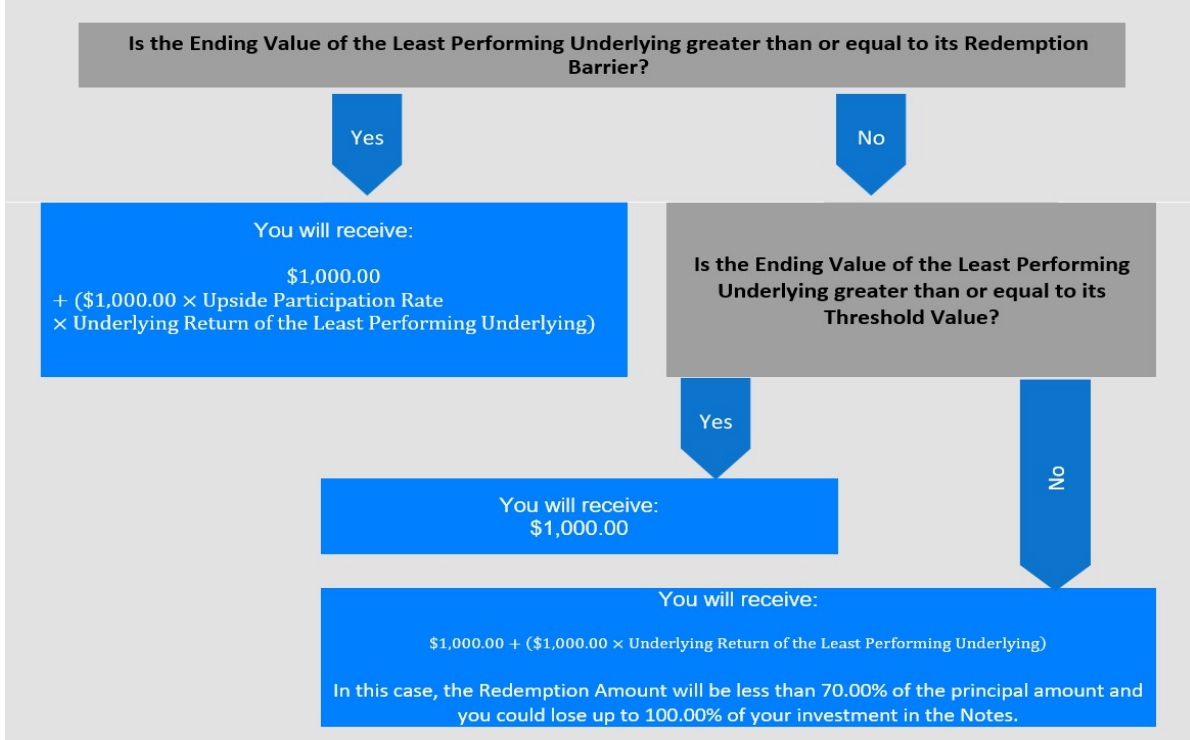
Is the Ending Value of the Least Performing Underlying greater than or equal to its Redemption Barrier?

Yes

No

You will receive:

\$1,000.00
+ (\$1,000.00 × Upside Participation Rate × Underlying Return of the Least Performing Underlying)

Is the Ending Value of the Least Performing Underlying greater than or equal to its Threshold Value?

Yes

No

You will receive:
\$1,000.00

You will receive:

\$1,000.00 + (\$1,000.00 × Underlying Return of the Least Performing Underlying)

In this case, the Redemption Amount will be less than 70.00% of the principal amount and you could lose up to 100.00% of your investment in the Notes.